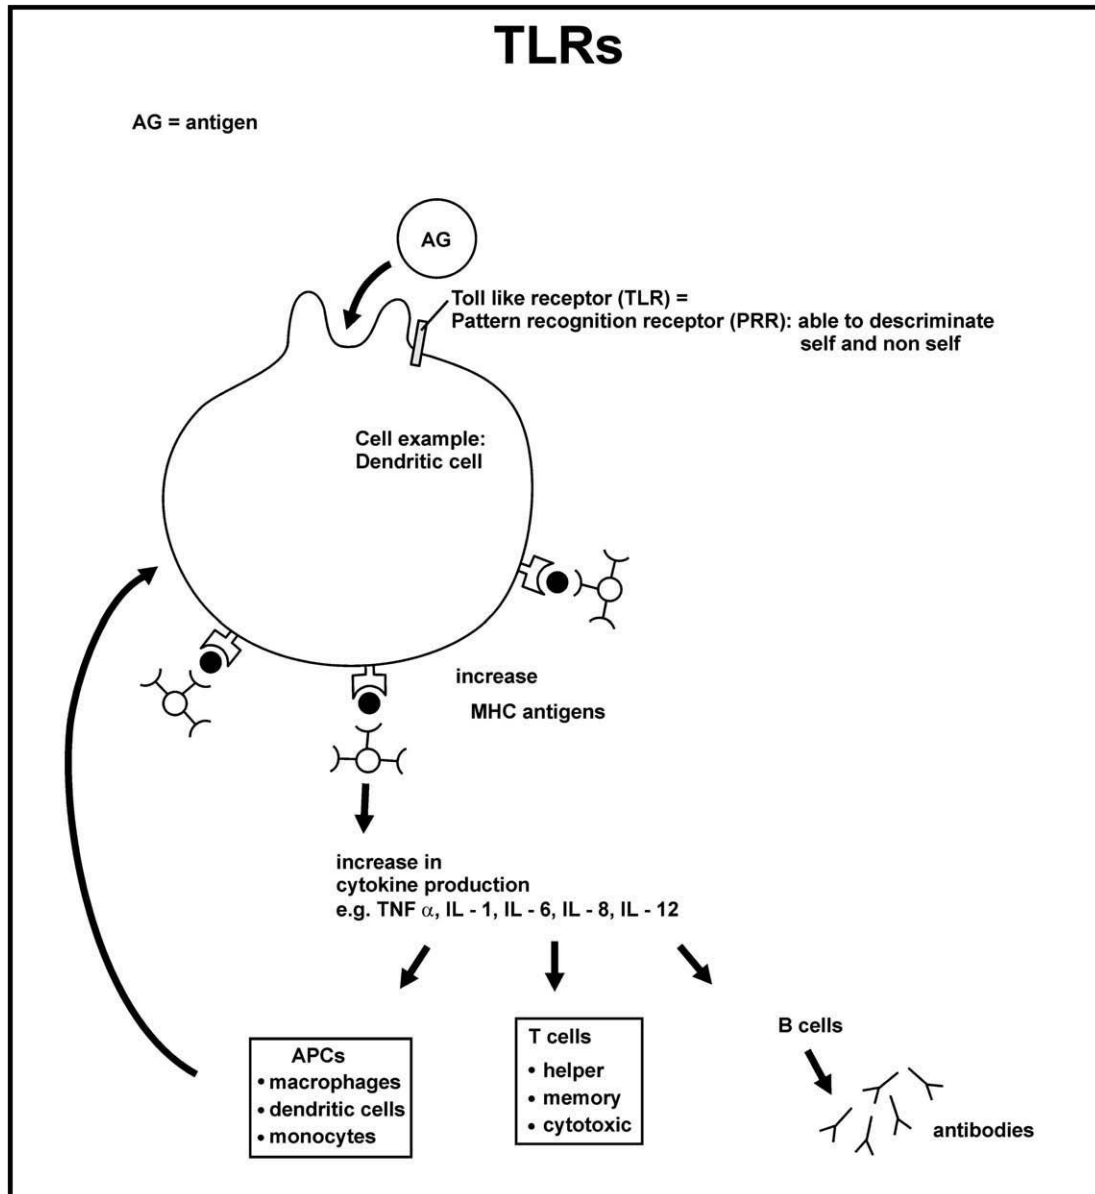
TLRs

AG = antigen

AG

Toll like receptor (TLR) =
Pattern recognition receptor (PRR): able to descriminate self and non self

Cell example:
Dendritic cell

increase

MHC antigens

increase in
cytokine production
e.g. TNF $\alpha$, IL - 1, IL - 6, IL - 8, IL - 12

APCs
• macrophages
• dendritic cells
• monocytes

T cells
• helper
• memory
• cytotoxic

B cells

antibodies